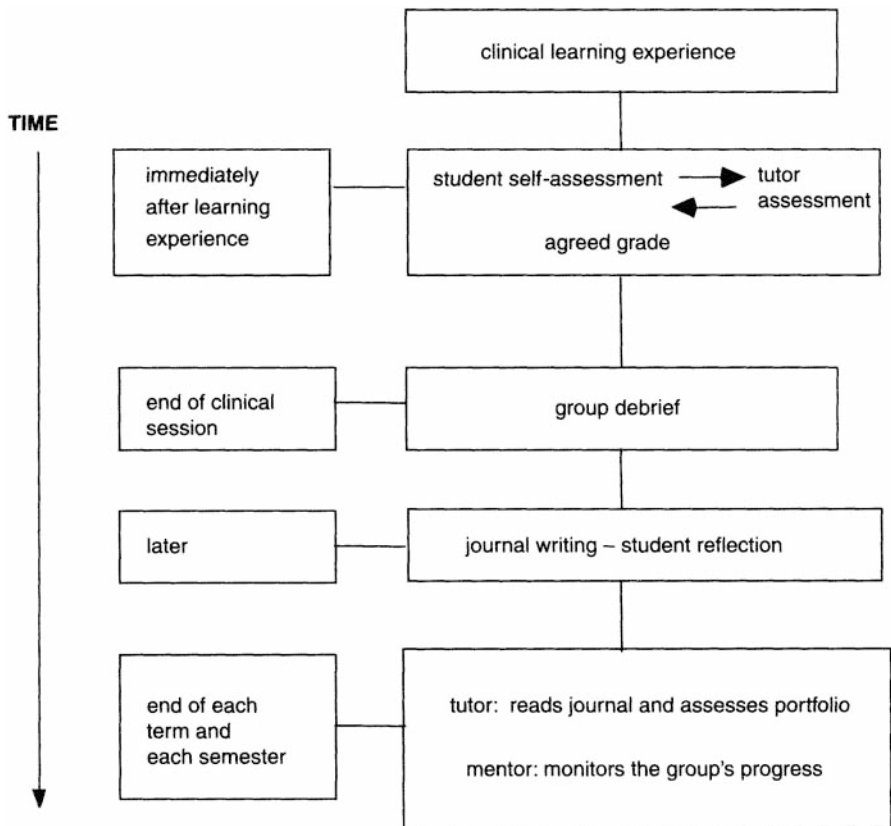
clinical learning experience

TIME

immediately after learning experience

student self-assessment

tutor assessment

agreed grade

end of clinical session

group debrief

later

journal writing – student reflection

end of each term and each semester

tutor: reads journal and assesses portfolio

mentor: monitors the group's progress